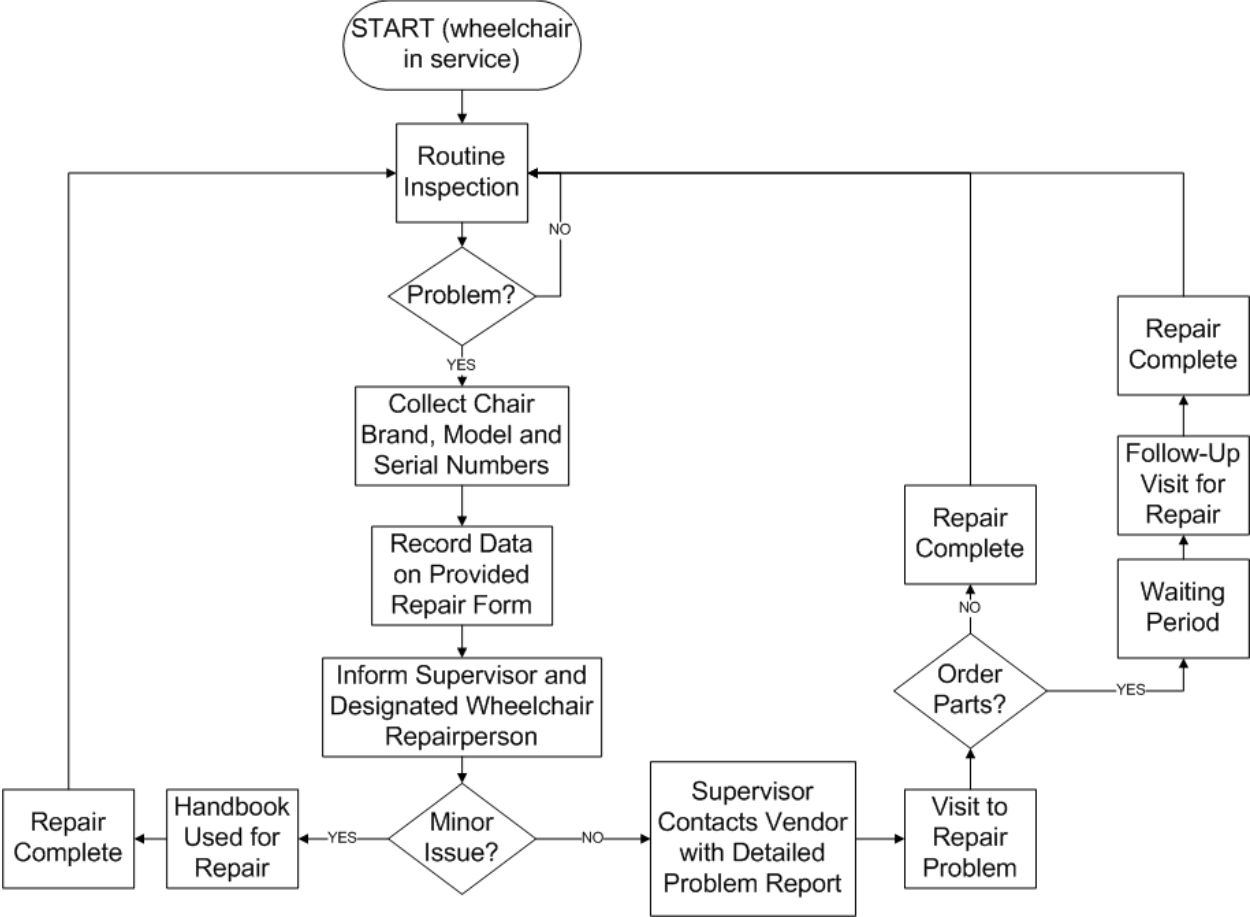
START (wheelchair in service)

Routine Inspection

NO

Problem?

YES

Collect Chair Brand, Model and Serial Numbers

Record Data on Provided Repair Form

Inform Supervisor and Designated Wheelchair Repairperson

Minor Issue?

YES

Handbook Used for Repair

Repair Complete

NO

Supervisor Contacts Vendor with Detailed Problem Report

Visit to Repair Problem

Order Parts?

NO

Repair Complete

YES

Waiting Period

Follow-Up Visit for Repair

Repair Complete